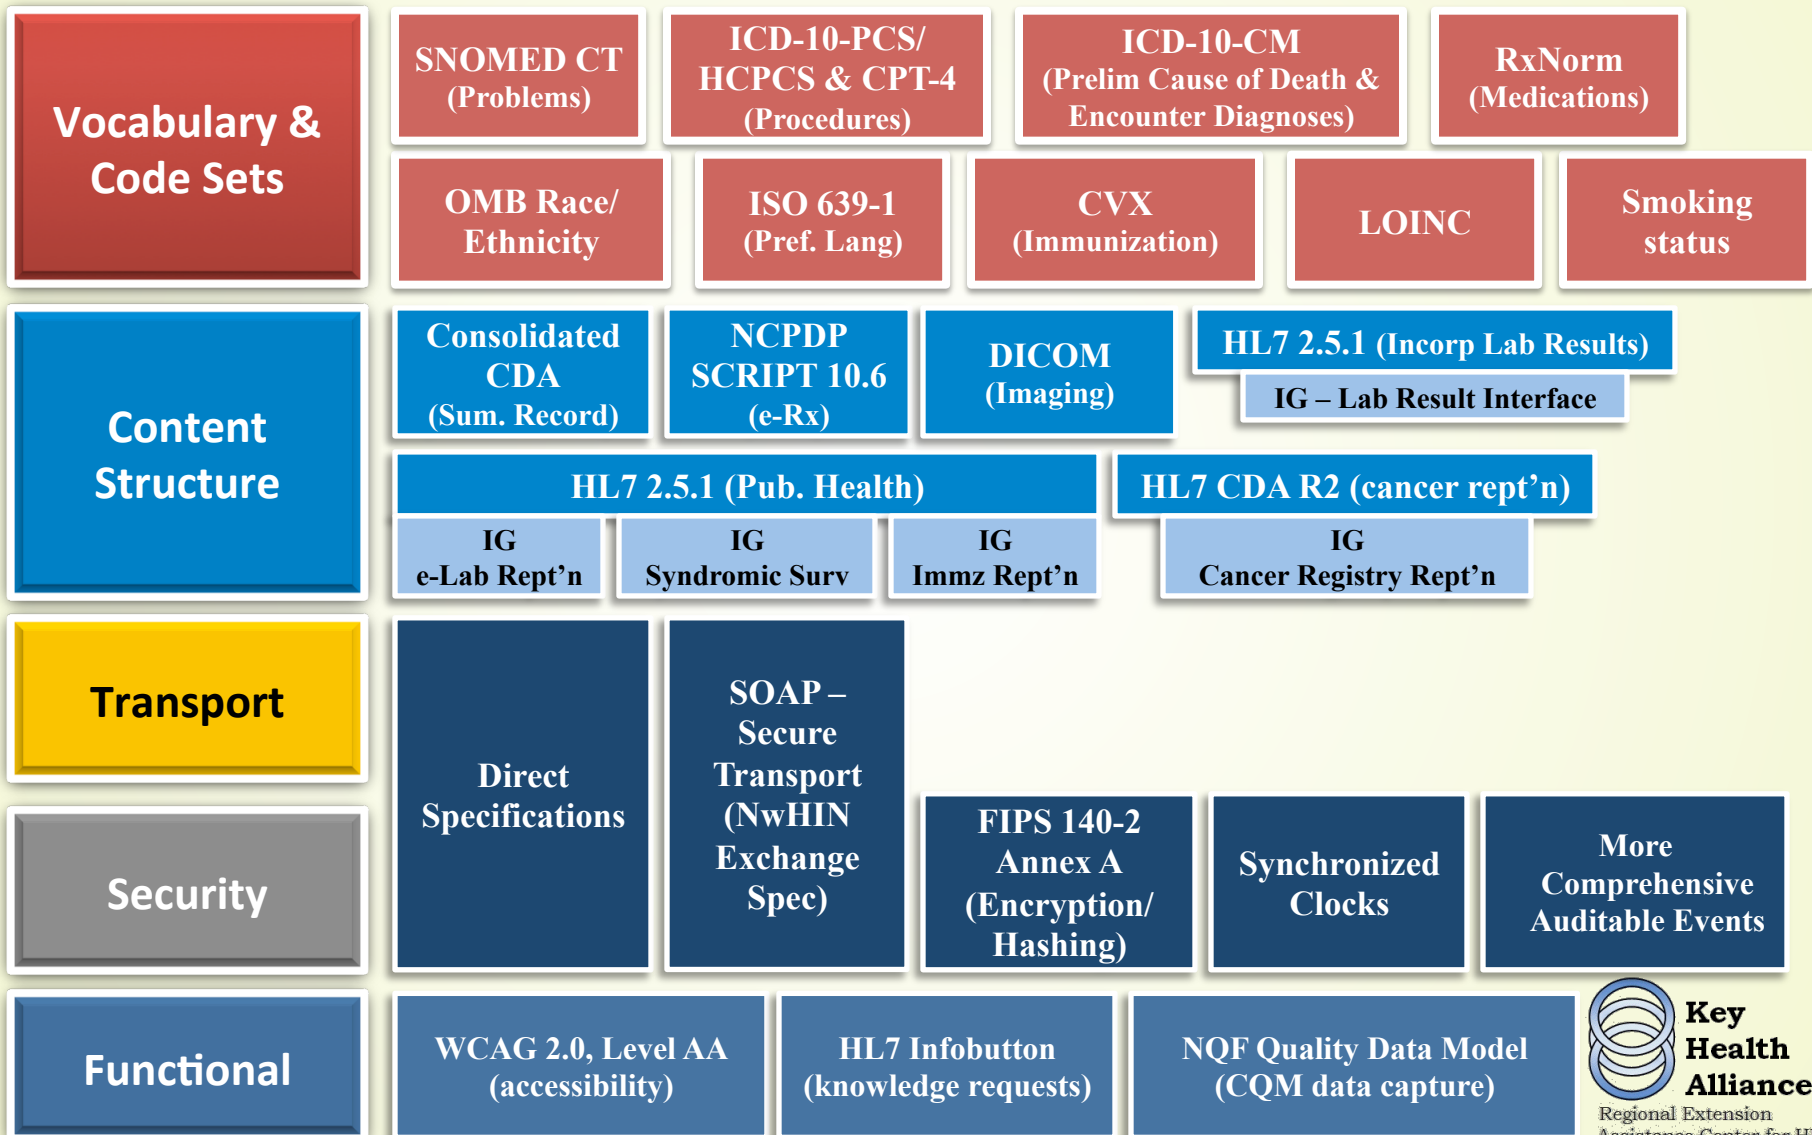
Vocabulary & Code Sets

SNOMED CT (Problems)

ICD-10-PCS/ HCPCS & CPT-4 (Procedures)

ICD-10-CM (Prelim Cause of Death & Encounter Diagnoses)

RxNorm (Medications)

OMB Race/ Ethnicity

ISO 639-1 (Pref. Lang)

CVX (Immunization)

LOINC

Smoking status

Content Structure

Consolidated CDA (Sum. Record)

NCPDP SCRIPT 10.6 (e-Rx)

DICOM (Imaging)

HL7 2.5.1 (Incorp Lab Results)

IG – Lab Result Interface

HL7 2.5.1 (Pub. Health)

IG e-Lab Rept'n

IG Syndromic Surv

IG Immz Rept'n

HL7 CDA R2 (cancer rept'n)

IG Cancer Registry Rept'n

Transport

Security

Direct Specifications

SOAP – Secure Transport (NwHIN Exchange Spec)

FIPS 140-2 Annex A (Encryption/ Hashing)

Synchronized Clocks

More Comprehensive Auditable Events

Functional

WCAG 2.0, Level AA (accessibility)

HL7 Infobutton (knowledge requests)

NQF Quality Data Model (CQM data capture)

Key Health Alliance

Regional Extension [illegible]